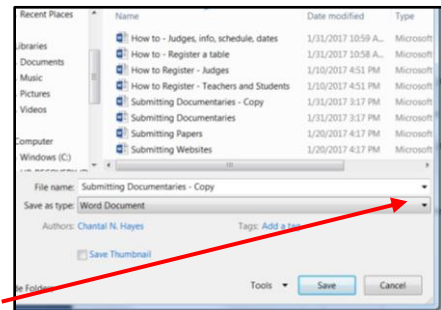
Recent Places
Libraries
Documents
Music
Pictures
Videos
Computer
Windows (C:)

| Name | Date modified | Type |
|---|---|---|
| How to - Judges, info, schedule, dates | 1/31/2017 10:59 A... | Microsoft |
| How to - Register a table | 1/31/2017 10:58 A... | Microsoft |
| How to Register - Judges | 1/10/2017 4:51 PM | Microsoft |
| How to Register - Teachers and Students | 1/10/2017 4:51 PM | Microsoft |
| Submitting Documentaries - Copy | 1/31/2017 3:17 PM | Microsoft |
| Submitting Documentaries | 1/31/2017 3:17 PM | Microsoft |
| Submitting Papers | 1/20/2017 4:17 PM | Microsoft |
| Submitting Websites | 1/20/2017 4:51 PM | Microsoft |

File name: Submitting Documentaries - Copy
Save as type: Word Document
Authors: Chantal N. Hayes
Tags: Add a tag
Save Thumbnail
de Folders
Tools
Save
Cancel